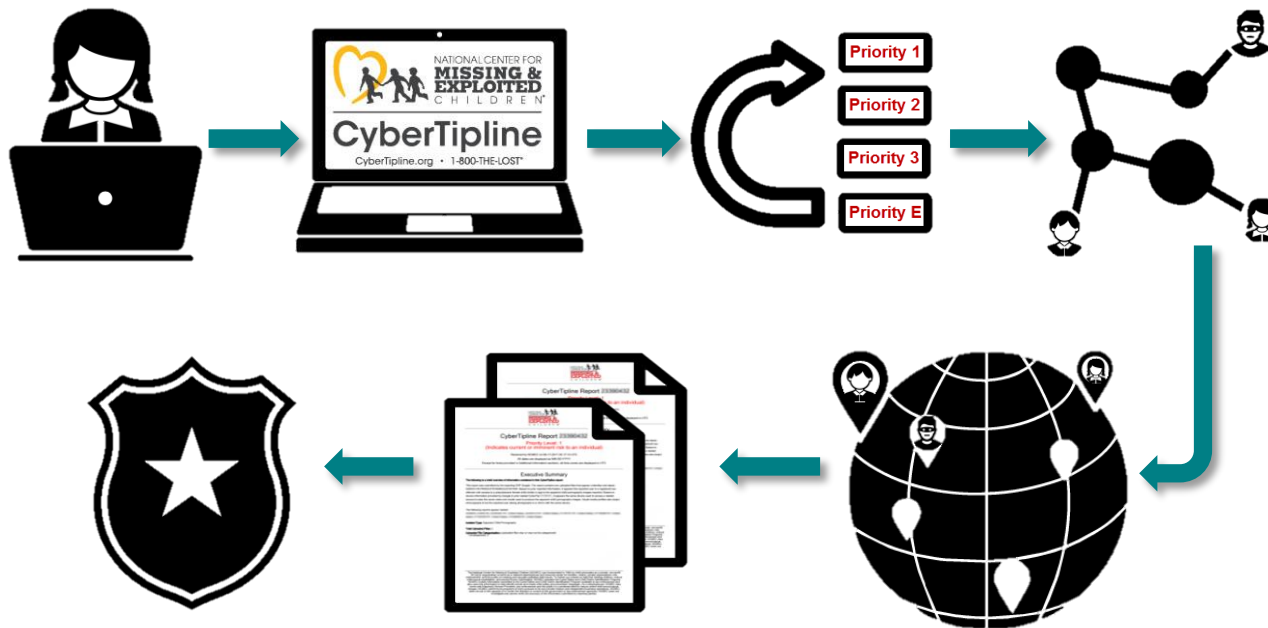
NATIONAL CENTER FOR MISSING & EXPLOITED CHILDREN®

CyberTipline

CyberTipline.org • 1-800-THE-LOST®

Priority 1

Priority 2

Priority 3

Priority E

CyberTipline Report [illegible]

CyberTipline Report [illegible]

Priority Level: 1

(Indicates current or imminent risk to an individual)

Executive Summary

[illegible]